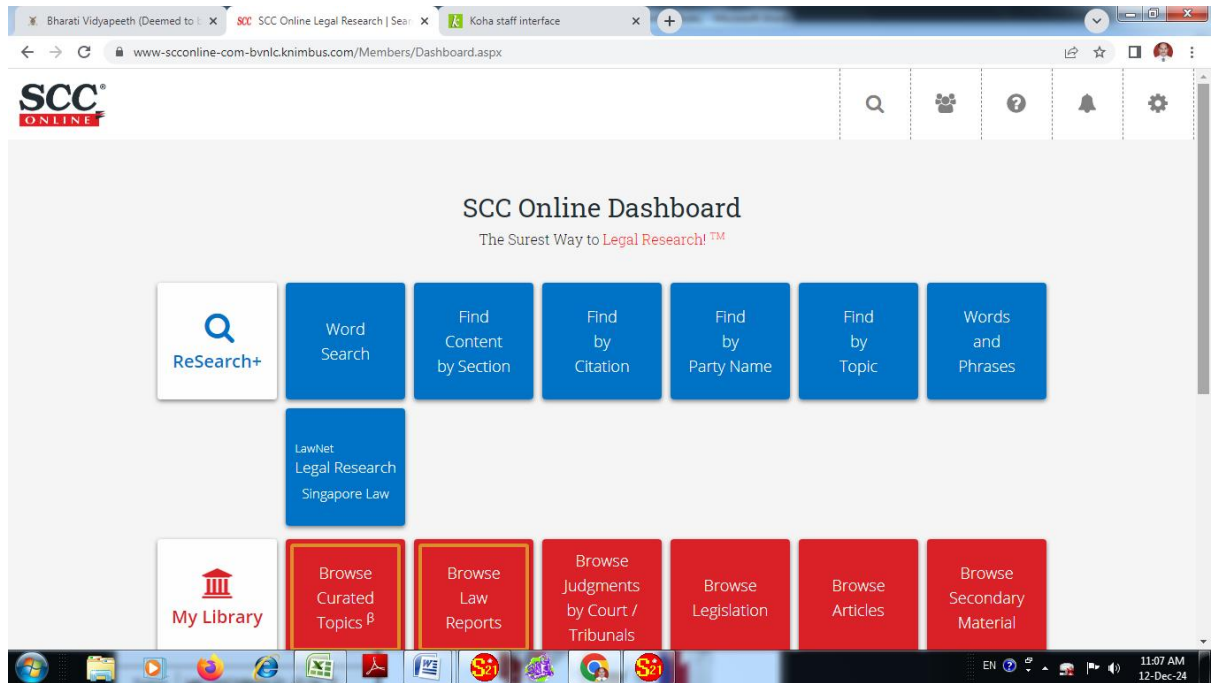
Bharati Vidyapeeth (Deemed to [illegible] ×
SCC SCC Online Legal Research | Sear ×
Koha staff interface ×
+

www-scconline-com-bvnlc.knimbus.com/Members/Dashboard.aspx

SCC ONLINE

SCC Online Dashboard
The Surest Way to Legal Research! TM

ReSearch+

Word Search

Find Content by Section

Find by Citation

Find by Party Name

Find by Topic

Words and Phrases

LawNet Legal Research Singapore Law

My Library

Browse Curated Topics $^{\beta}$

Browse Law Reports

Browse Judgments by Court / Tribunals

Browse Legislation

Browse Articles

Browse Secondary Material

EN
11:07 AM
12-Dec-24